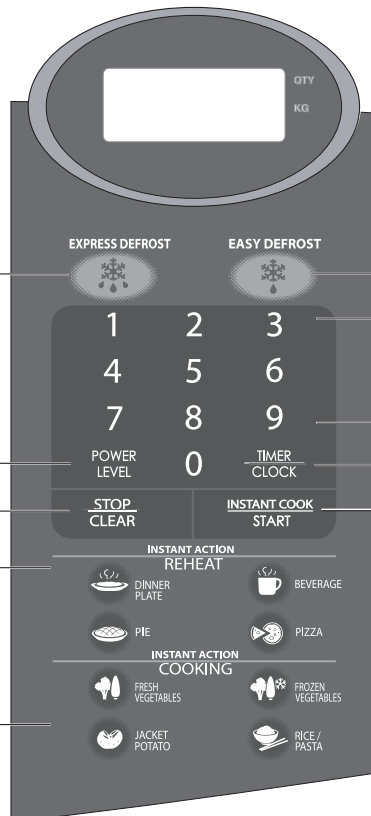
QTY
KG

EXPRESS DEFROST

EASY DEFROST

1 2 3
4 5 6
7 8 9
POWER LEVEL
0
TIMER
CLOCK

STOP
CLEAR

INSTANT COOK
START

INSTANT ACTION
REHEAT

DINNER PLATE

BEVERAGE

PIE

PIZZA

INSTANT ACTION
COOKING

FRESH VEGETABLES

FROZEN VEGETABLES

JACKET POTATO

RICE / PASTA